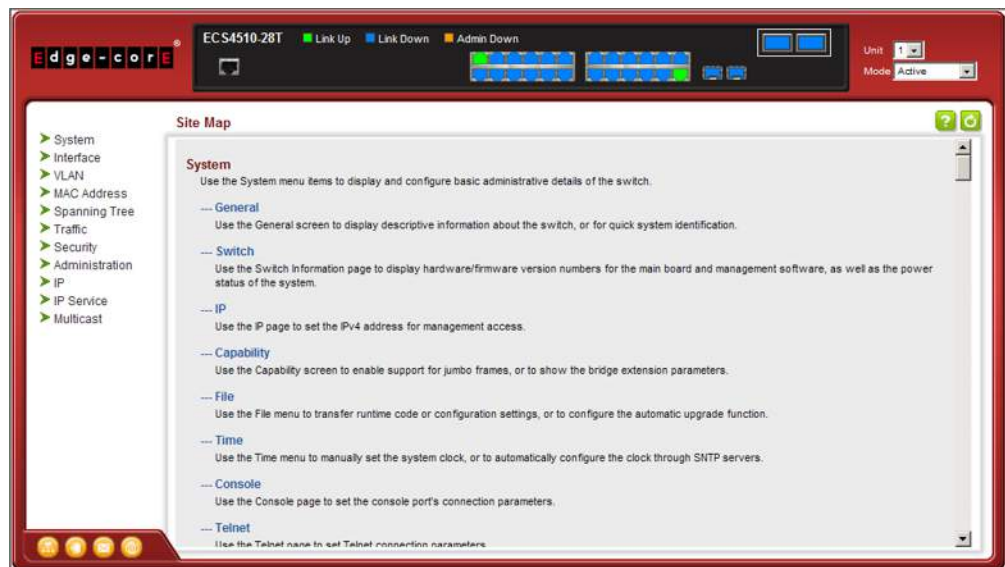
Edge-core®

ECS4510-28T Link Up Link Down Admin Down

Unit 1
Mode Active

System
Interface
VLAN
MAC Address
Spanning Tree
Traffic
Security
Administration
IP
IP Service
Multicast

Site Map

System
Use the System menu items to display and configure basic administrative details of the switch.

--- General
Use the General screen to display descriptive information about the switch, or for quick system identification.

--- Switch
Use the Switch Information page to display hardware/firmware version numbers for the main board and management software, as well as the power status of the system.

--- IP
Use the IP page to set the IPv4 address for management access.

--- Capability
Use the Capability screen to enable support for jumbo frames, or to show the bridge extension parameters.

--- File
Use the File menu to transfer runtime code or configuration settings, or to configure the automatic upgrade function.

--- Time
Use the Time menu to manually set the system clock, or to automatically configure the clock through SNTP servers.

--- Console
Use the Console page to set the console port's connection parameters.

--- Telnet
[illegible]